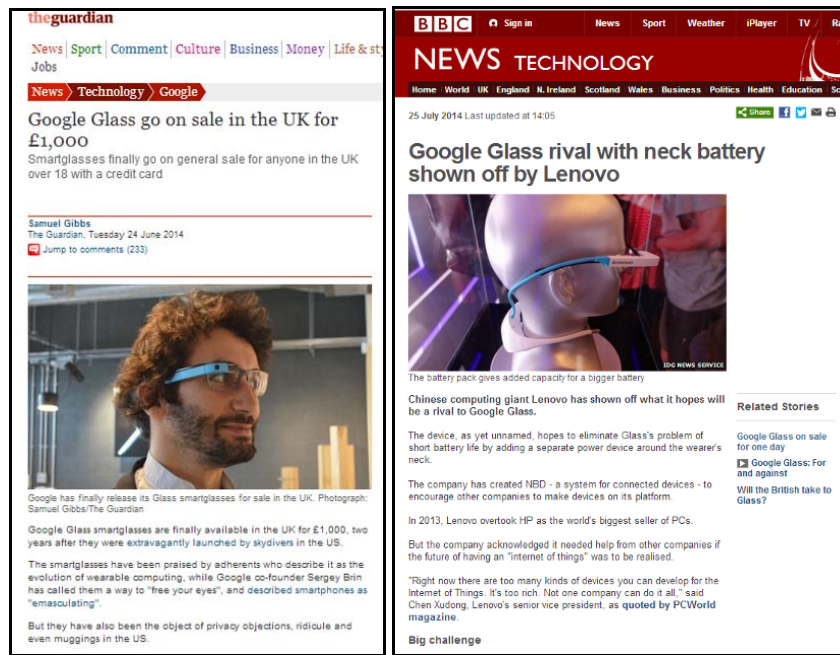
theguardian

News Sport Comment Culture Business Money Life & sty
Jobs

News › Technology › Google

Google Glass go on sale in the UK for £1,000

Smartglasses finally go on general sale for anyone in the UK over 18 with a credit card

Samuel Gibbs
The Guardian, Tuesday 24 June 2014
Jump to comments (233)

Google has finally release its Glass smartglasses for sale in the UK. Photograph: Samuel Gibbs/The Guardian

Google Glass smartglasses are finally available in the UK for £1,000, two years after they were extravagantly launched by skydivers in the US.

The smartglasses have been praised by adherents who describe it as the evolution of wearable computing, while Google co-founder Sergey Brin has called them a way to "free your eyes", and described smartphones as "emasculating".

But they have also been the object of privacy objections, ridicule and even muggings in the US.

BBC Sign in News Sport Weather iPlayer TV Ra

NEWS TECHNOLOGY

Home World UK England N. Ireland Scotland Wales Business Politics Health Education Sc

25 July 2014 Last updated at 14:05

Share

Google Glass rival with neck battery shown off by Lenovo

IDG NEWS SERVICE

The battery pack gives added capacity for a bigger battery

Chinese computing giant Lenovo has shown off what it hopes will be a rival to Google Glass.

The device, as yet unnamed, hopes to eliminate Glass's problem of short battery life by adding a separate power device around the wearer's neck.

The company has created NBD - a system for connected devices - to encourage other companies to make devices on its platform.

In 2013, Lenovo overtook HP as the world's biggest seller of PCs.

But the company acknowledged it needed help from other companies if the future of having an "internet of things" was to be realised.

"Right now there are too many kinds of devices you can develop for the Internet of Things. It's too rich. Not one company can do it all," said Chen Xudong, Lenovo's senior vice president, as quoted by PCWorld magazine.

Big challenge

Related Stories

Google Glass on sale for one day

Google Glass: For and against

Will the British take to Glass?